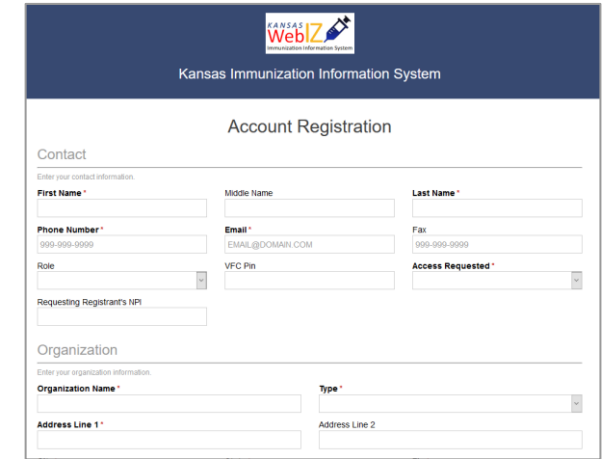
KANSAS WebIZ Immunization Information System

Kansas Immunization Information System

Account Registration

Contact

Enter your contact information.

First Name *

Middle Name

Last Name *

Phone Number *

999-999-9999

Email *

EMAIL@DOMAIN.COM

Fax

999-999-9999

Role

VFC Pin

Access Requested *

Requesting Registrant's NPI

Organization

Enter your organization information.

Organization Name *

Type *

Address Line 1 *

Address Line 2